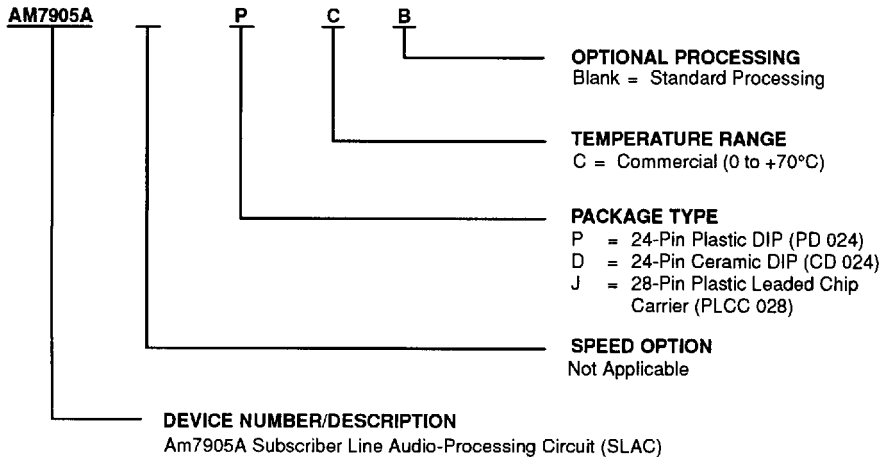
AM7905A P C B

OPTIONAL PROCESSING
Blank = Standard Processing

TEMPERATURE RANGE
C = Commercial (0 to +70°C)

PACKAGE TYPE
P = 24-Pin Plastic DIP (PD 024)
D = 24-Pin Ceramic DIP (CD 024)
J = 28-Pin Plastic Leaded Chip Carrier (PLCC 028)

SPEED OPTION
Not Applicable

DEVICE NUMBER/DESCRIPTION
Am7905A Subscriber Line Audio-Processing Circuit (SLAC)